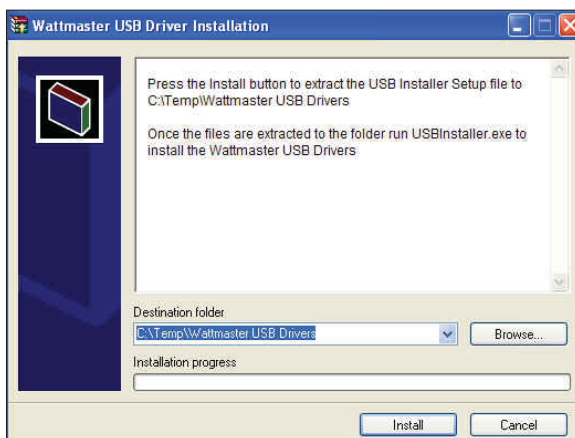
Wattmaster USB Driver Installation

Press the Install button to extract the USB Installer Setup file to C:\Temp\Wattmaster USB Drivers

Once the files are extracted to the folder run USBInstaller.exe to install the Wattmaster USB Drivers

Destination folder

C:\Temp\Wattmaster USB Drivers

Browse...

Installation progress

Install

Cancel